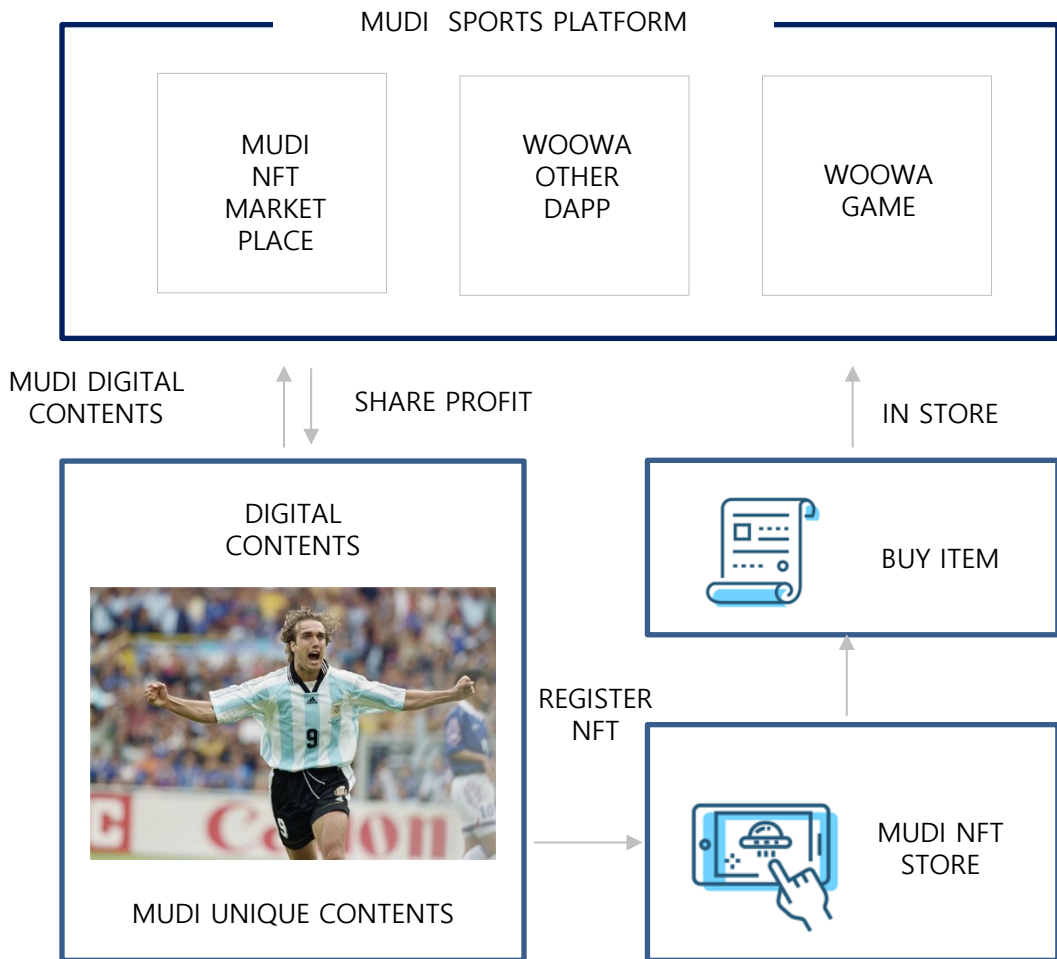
MUDI SPORTS PLATFORM

MUDI NFT MARKET PLACE

WOOWA OTHER DAPP

WOOWA GAME

MUDI DIGITAL CONTENTS

SHARE PROFIT

IN STORE

DIGITAL CONTENTS

9

Canon

MUDI UNIQUE CONTENTS

BUY ITEM

REGISTER NFT

MUDI NFT STORE